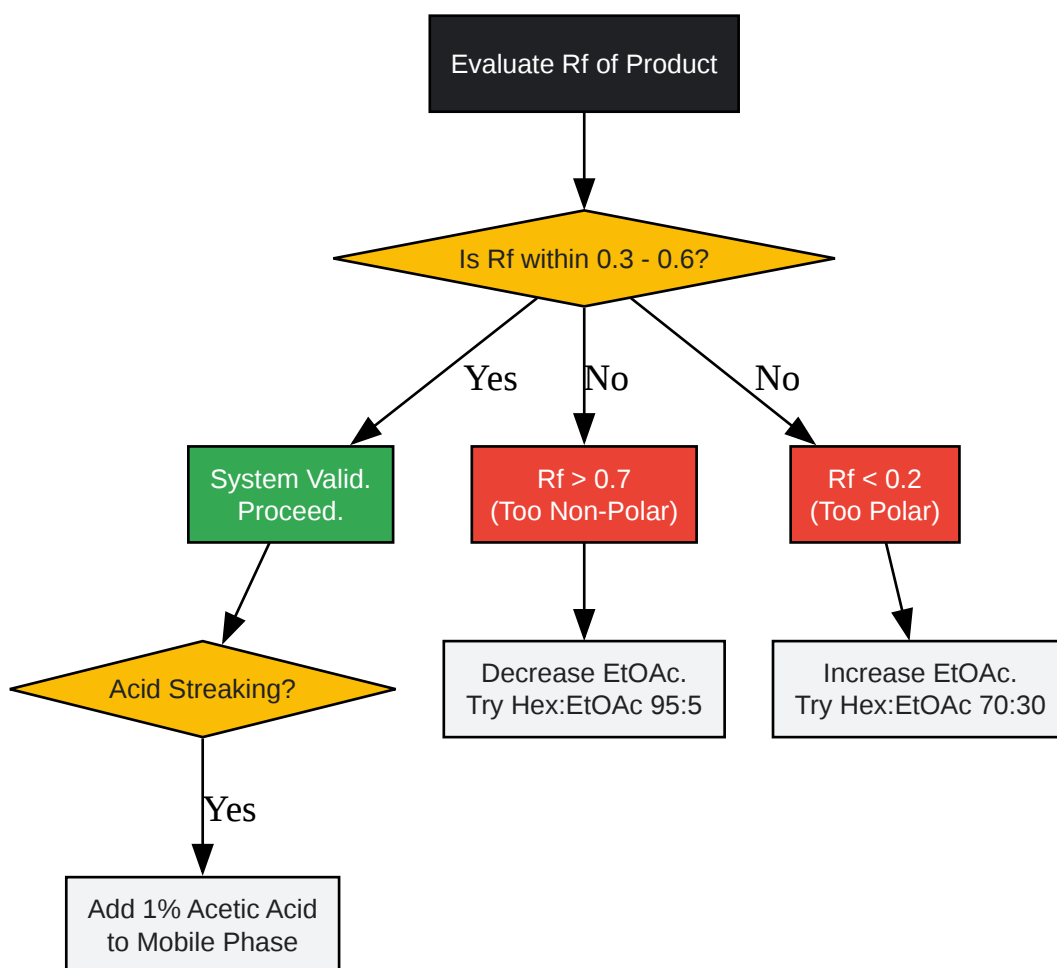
Evaluate Rf of Product

Is Rf within 0.3 - 0.6?

Yes

No

No

System Valid.
Proceed.

Rf > 0.7
(Too Non-Polar)

Rf < 0.2
(Too Polar)

Acid Streaking?

Decrease EtOAc.
Try Hex:EtOAc 95:5

Increase EtOAc.
Try Hex:EtOAc 70:30

Yes

Add 1% Acetic Acid
to Mobile Phase